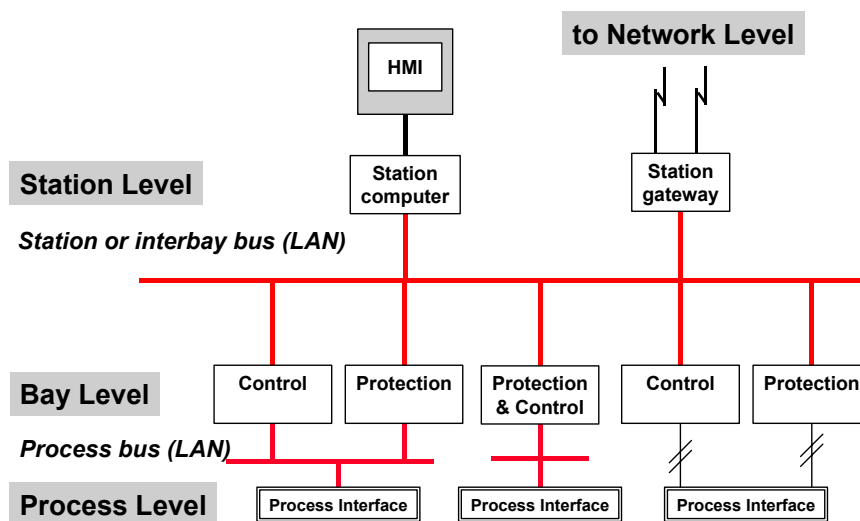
to Network Level

HMI

Station computer

Station gateway

Station Level

Station or interbay bus (LAN)

Bay Level

Control

Protection

Protection & Control

Control

Protection

Process bus (LAN)

Process Level

Process Interface

Process Interface

Process Interface